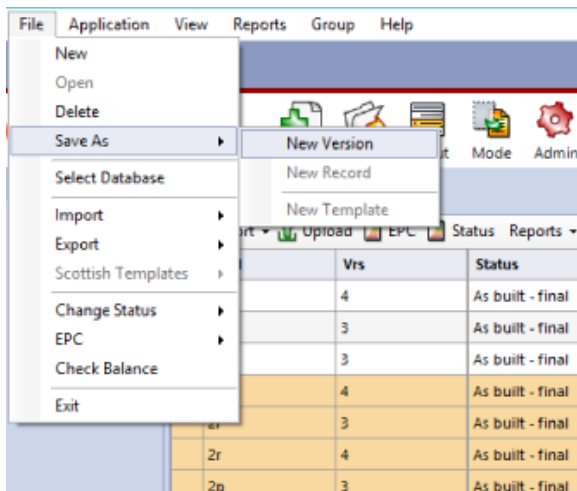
File Application View Reports Group Help

New
Open
Delete
Save As
Select Database
Import
Export
Scottish Templates
Change Status
EPC
Check Balance
Exit

New Version
New Record
New Template

t Mode Admin

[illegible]ort Upload EPC Status Reports

| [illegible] | Vrs | Status |
|---|---|---|
| | 4 | As built - final |
| | 3 | As built - final |
| | 3 | As built - final |
| | 4 | As built - final |
| 2r | 3 | As built - final |
| 2r | 4 | As built - final |
| 2p | 3 | As built - final |